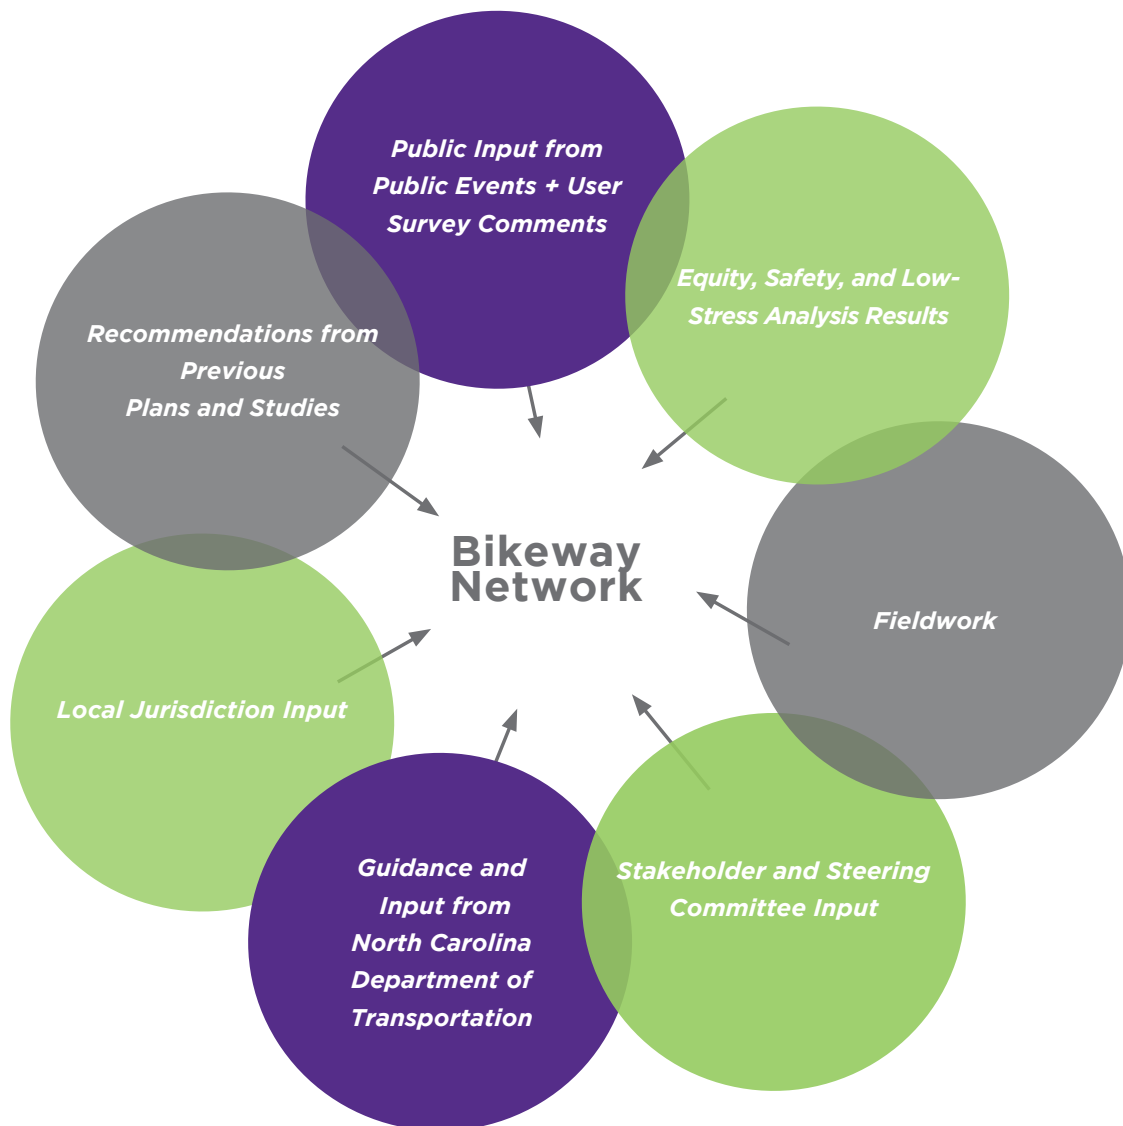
Public Input from Public Events + User Survey Comments

Equity, Safety, and Low-Stress Analysis Results

Recommendations from Previous Plans and Studies

Bikeway Network

Fieldwork

Local Jurisdiction Input

Guidance and Input from North Carolina Department of Transportation

Stakeholder and Steering Committee Input